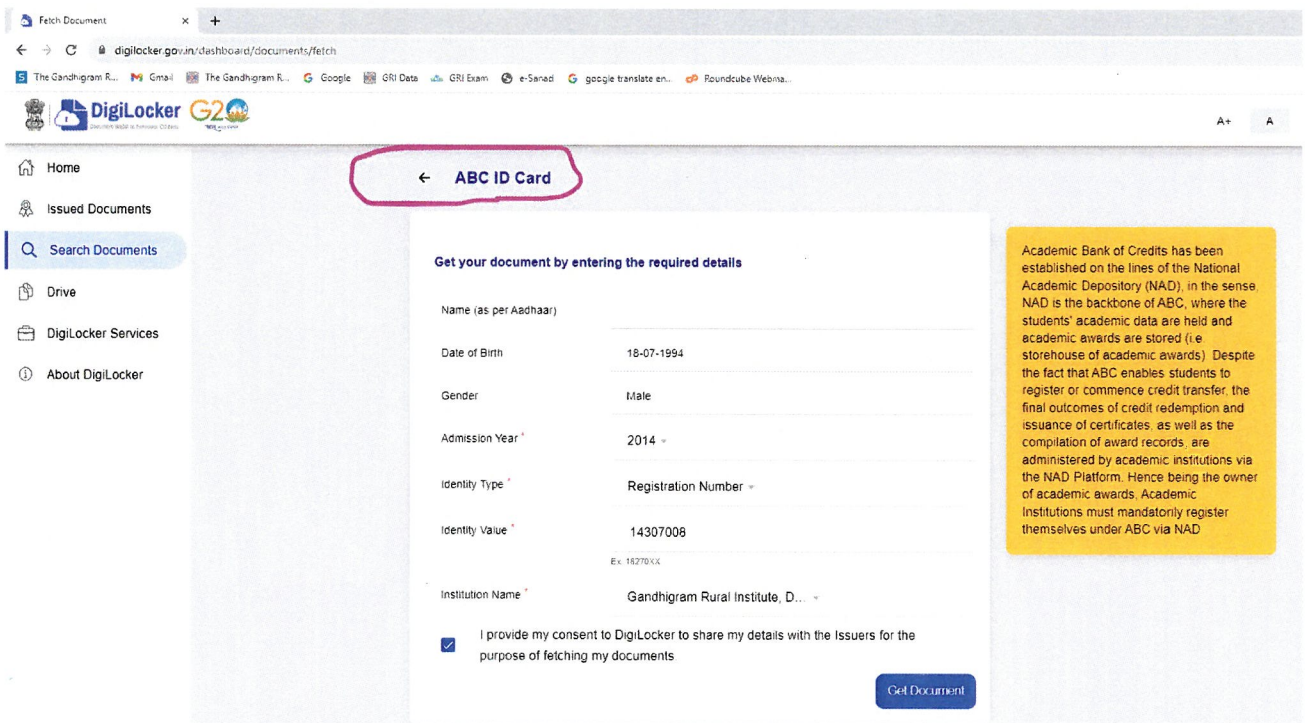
Fetch Document × +

digilocker.gov.in/dashboard/documents/fetch

The Gandhigram R... Gmail The Gandhigram R... Google GRI Data GRI Exam e-Sanad google translate en... Roundcube Webma...

DigiLocker G20

A+ A

Home

Issued Documents

Search Documents

Drive

DigiLocker Services

About DigiLocker

← ABC ID Card

Get your document by entering the required details

Name (as per Aadhaar)

Date of Birth 18-07-1994

Gender Male

Admission Year * 2014

Identity Type * Registration Number

Identity Value * 14307008

Ex: 16270XX

Institution Name * Gandhigram Rural Institute, D...

I provide my consent to DigiLocker to share my details with the Issuers for the purpose of fetching my documents

Get Document

Academic Bank of Credits has been established on the lines of the National Academic Depository (NAD), in the sense, NAD is the backbone of ABC, where the students' academic data are held and academic awards are stored (i.e storehouse of academic awards). Despite the fact that ABC enables students to register or commence credit transfer, the final outcomes of credit redemption and issuance of certificates, as well as the compilation of award records, are administered by academic institutions via the NAD Platform. Hence being the owner of academic awards, Academic Institutions must mandatorily register themselves under ABC via NAD